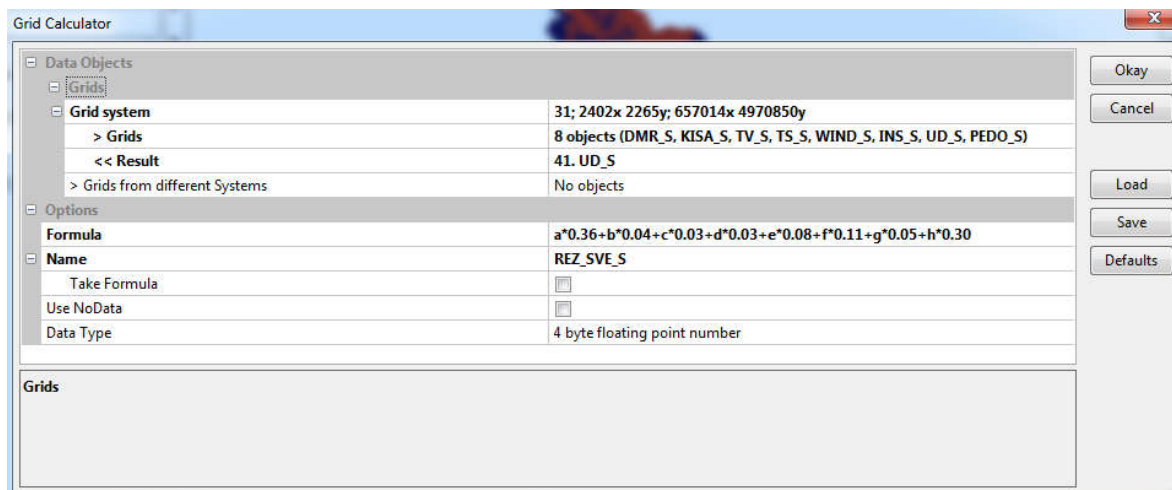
Grid Calculator

| | |
|---|---|
| ⊟ Data Objects | |
| ⊟ Grids | |
| ⊟ Grid system | 31; 2402x 2265y; 657014x 4970850y |
| > Grids | 8 objects (DMR_S, KISA_S, TV_S, TS_S, WIND_S, INS_S, UD_S, PEDO_S) |
| << Result | 41. UD_S |
| > Grids from different Systems | No objects |
| ⊟ Options | |
| Formula | a*0.36+b*0.04+c*0.03+d*0.03+e*0.08+f*0.11+g*0.05+h*0.30 |
| ⊟ Name | REZ_SVE_S |
| Take Formula | |
| Use NoData | |
| Data Type | 4 byte floating point number |

Grids

Okay
Cancel
Load
Save
Defaults